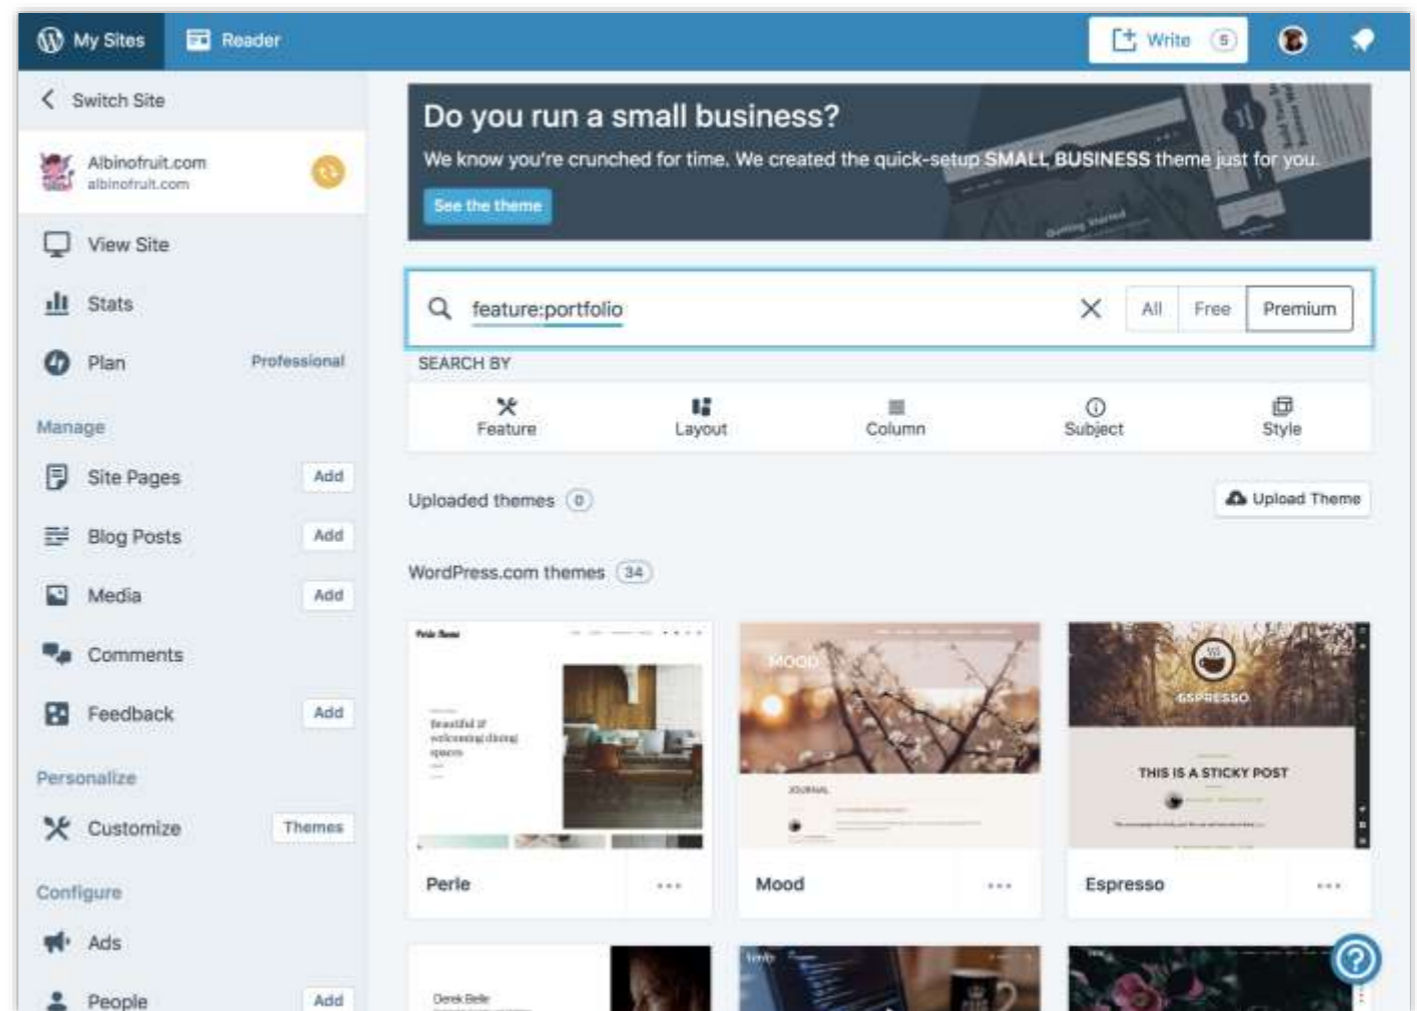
My Sites Reader Write 5

Switch Site

Albinofruit.com
albinofruit.com

View Site

Stats

Plan Professional

Manage

Site Pages Add

Blog Posts Add

Media Add

Comments

Feedback Add

Personalize

Customize Themes

Configure

Ads

People Add

Do you run a small business?

We know you're crunched for time. We created the quick-setup SMALL BUSINESS theme just for you.

See the theme

feature:portfolio

All Free Premium

SEARCH BY

Feature Layout Column Subject Style

Uploaded themes 0

Upload Theme

WordPress.com themes 34

Perle Home

Beautiful & welcoming dining spaces

MOOD

JOURNAL

ESPRESSO

THIS IS A STICKY POST

Perle ...

Mood ...

Espresso ...

Derek Belle